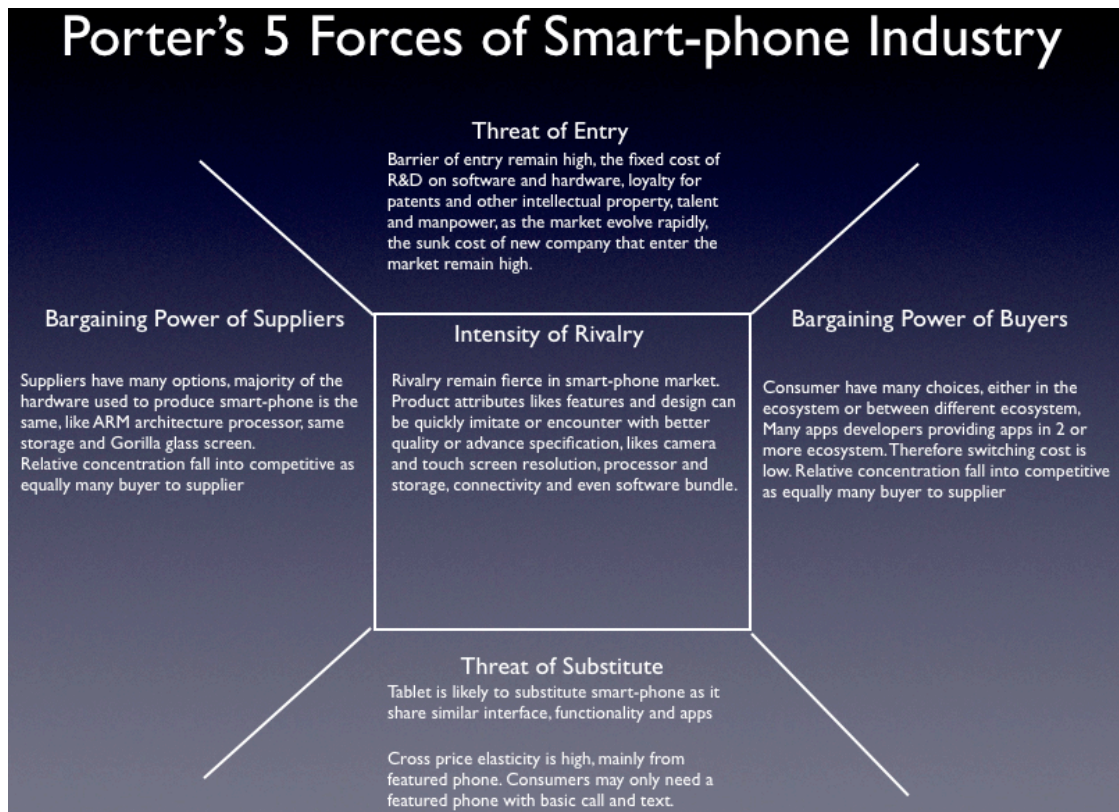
Porter's 5 Forces of Smart-phone Industry

Threat of Entry
Barrier of entry remain high, the fixed cost of R&D on software and hardware, loyalty for patents and other intellectual property, talent and manpower, as the market evolve rapidly, the sunk cost of new company that enter the market remain high.

Bargaining Power of Suppliers

Suppliers have many options, majority of the hardware used to produce smart-phone is the same, like ARM architecture processor, same storage and Gorilla glass screen.
Relative concentration fall into competitive as equally many buyer to supplier

Intensity of Rivalry

Rivalry remain fierce in smart-phone market. Product attributes likes features and design can be quickly imitate or encounter with better quality or advance specification, likes camera and touch screen resolution, processor and storage, connectivity and even software bundle.

Bargaining Power of Buyers

Consumer have many choices, either in the ecosystem or between different ecosystem, Many apps developers providing apps in 2 or more ecosystem. Therefore switching cost is low. Relative concentration fall into competitive as equally many buyer to supplier

Threat of Substitute
Tablet is likely to substitute smart-phone as it share similar interface, functionality and apps

Cross price elasticity is high, mainly from featured phone. Consumers may only need a featured phone with basic call and text.